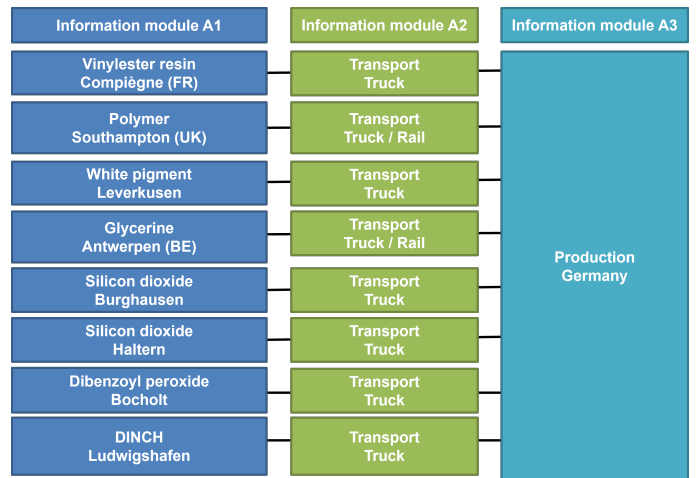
Information module A1

Information module A2

Information module A3

Vinylester resin
Compiègne (FR)

Transport
Truck

Polymer
Southampton (UK)

Transport
Truck / Rail

White pigment
Leverkusen

Transport
Truck

Glycerine
Antwerpen (BE)

Transport
Truck / Rail

Silicon dioxide
Burghausen

Transport
Truck

Silicon dioxide
Haltern

Transport
Truck

Dibenzoyl peroxide
Bocholt

Transport
Truck

DINCH
Ludwigshafen

Transport
Truck

Production
Germany